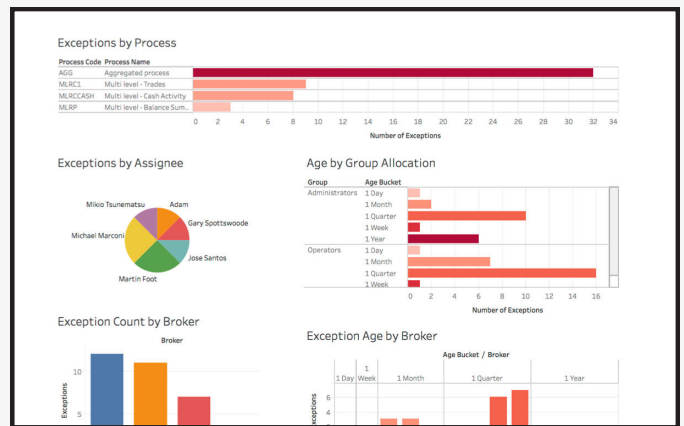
Exceptions by Process

| Process Code | Process Name |
|---|---|
| AGG | Aggregated process |
| MLRC1 | Multi level - Trades |
| MLRCCASH | Multi level - Cash Activity |
| MLRP | Multi level - Balance Sum... |

0 2 4 6 8 10 12 14 16 18 20 22 24 26 28 30 32 34

Number of Exceptions

Exceptions by Assignee

Mikio Tsunematsu
Adam
Gary Spottswoode
Michael Marconi
Jose Santos
Martin Foot

Age by Group Allocation

| Group | Age Bucket |
|---|---|
| Administrators | 1 Day |
| | 1 Month |
| | 1 Quarter |
| | 1 Week |
| | 1 Year |
| Operators | 1 Day |
| | 1 Month |
| | 1 Quarter |
| | 1 Week |

0 2 4 6 8 10 12 14 16

Number of Exceptions

Exception Count by Broker

Broker

10

5

Exceptions

Exception Age by Broker

Age Bucket / Broker

1 Day
1 Week
1 Month
1 Quarter
1 Year

6

4

Exceptions